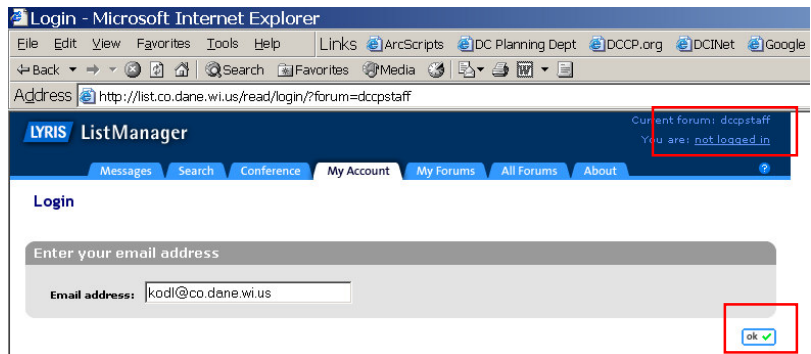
Login - Microsoft Internet Explorer

File Edit View Favorites Tools Help Links ArcScripts DC Planning Dept DCCP.org DCINet Google

Back Search Favorites Media

Address http://list.co.dane.wi.us/read/login/?forum=dccpstaff

LYRIS ListManager

Current forum: dccpstaff
You are: not logged in

Messages Search Conference My Account My Forums All Forums About ?

Login

Enter your email address

Email address: kodl@co.dane.wi.us

ok